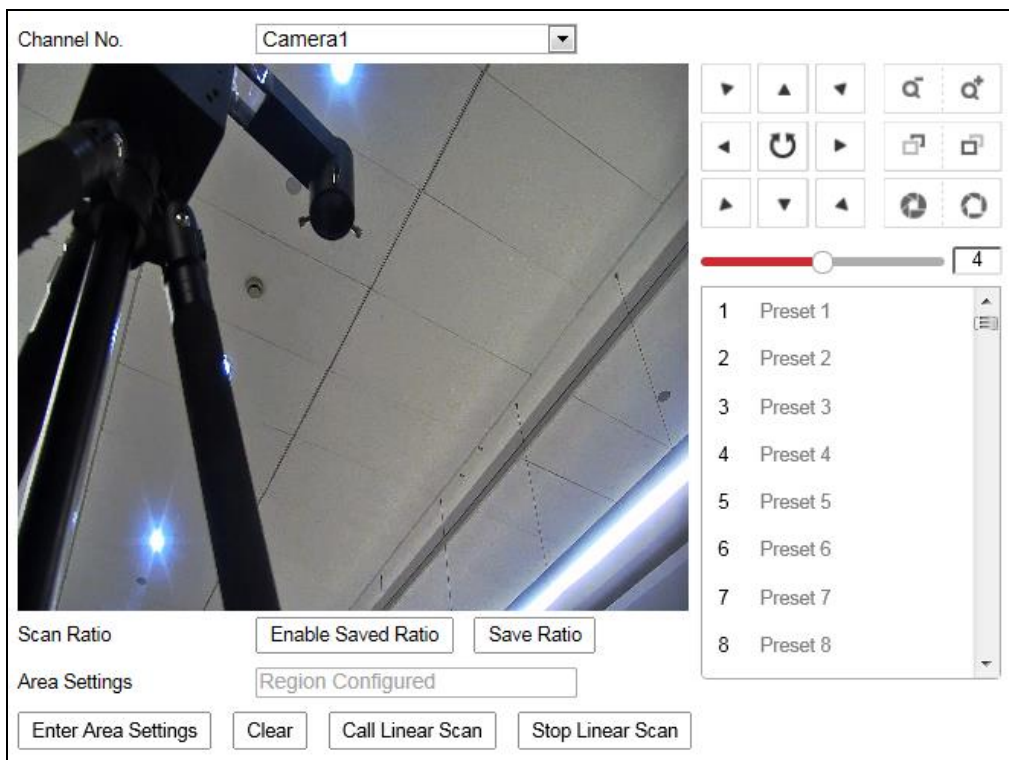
Channel No. Camera1

4

| 1 | Preset 1 |
|---|---|
| 2 | Preset 2 |
| 3 | Preset 3 |
| 4 | Preset 4 |
| 5 | Preset 5 |
| 6 | Preset 6 |
| 7 | Preset 7 |
| 8 | Preset 8 |

Scan Ratio Enable Saved Ratio Save Ratio

Area Settings Region Configured

Enter Area Settings Clear Call Linear Scan Stop Linear Scan